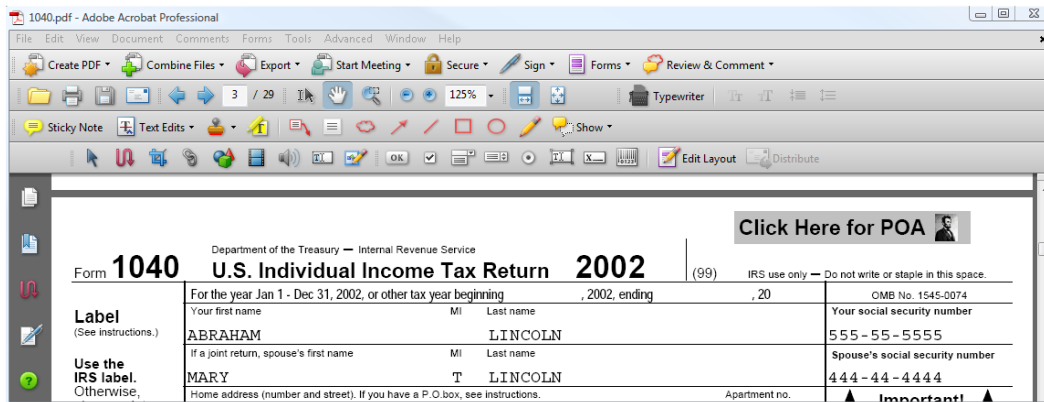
1040.pdf - Adobe Acrobat Professional

File Edit View Document Comments Forms Tools Advanced Window Help

Create PDF Combine Files Export Start Meeting Secure Sign Forms Review & Comment

3 / 29 125% Typewriter

Sticky Note Text Edits Show

OK Edit Layout Distribute

Click Here for POA

Department of the Treasury — Internal Revenue Service

Form 1040 U.S. Individual Income Tax Return 2002 (99) IRS use only — Do not write or staple in this space.

For the year Jan 1 - Dec 31, 2002, or other tax year beginning , 2002, ending , 20 OMB No. 1545-0074

Label
(See instructions.)

Your first name MI Last name Your social security number

ABRAHAM LINCOLN 555-55-5555

Use the IRS label.
Otherwise,

If a joint return, spouse's first name MI Last name Spouse's social security number

MARY T LINCOLN 444-44-4444

Home address (number and street). If you have a P.O.box, see instructions. Apartment no.

Important!